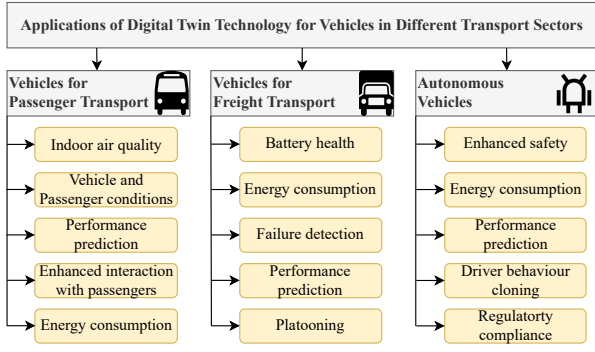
Applications of Digital Twin Technology for Vehicles in Different Transport Sectors

Vehicles for Passenger Transport

Indoor air quality

Vehicle and Passenger conditions

Performance prediction

Enhanced interaction with passengers

Energy consumption

Vehicles for Freight Transport

Battery health

Energy consumption

Failure detection

Performance prediction

Platooning

Autonomous Vehicles

Enhanced safety

Energy consumption

Performance prediction

Driver behaviour cloning

Regulatorty compliance